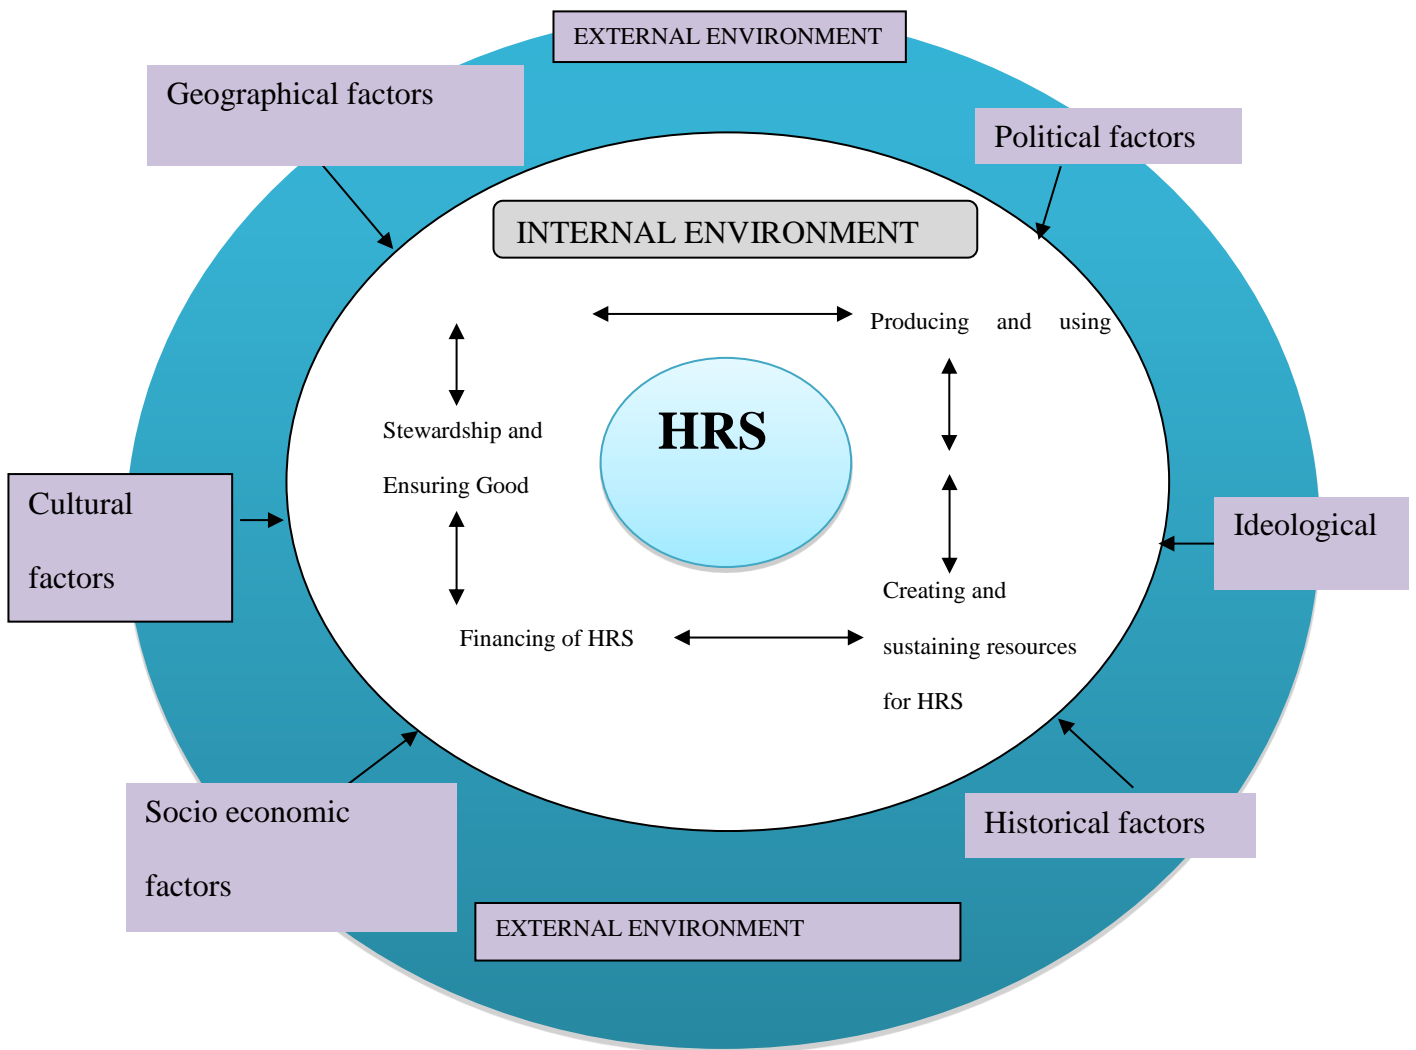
EXTERNAL ENVIRONMENT

Geographical factors

Political factors

INTERNAL ENVIRONMENT

Producing and using

Stewardship and Ensuring Good

HRS

Cultural factors

Ideological

Financing of HRS

Creating and sustaining resources for HRS

Socio economic factors

Historical factors

EXTERNAL ENVIRONMENT